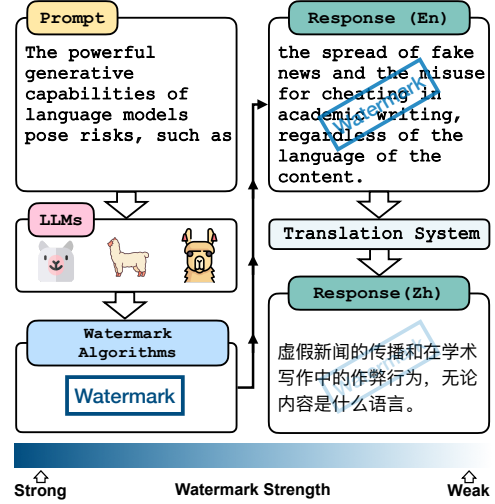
Prompt

The powerful generative capabilities of language models pose risks, such as

LLMs

Watermark Algorithms

Watermark

Response (En)

the spread of fake news and the misuse for cheating in academic writing, regardless of the language of the content.

Watermark

Translation System

Response(Zh)

虚假新闻的传播和在学术写作中的作弊行为，无论内容是什么语言。

Watermark

Strong

Watermark Strength

Weak